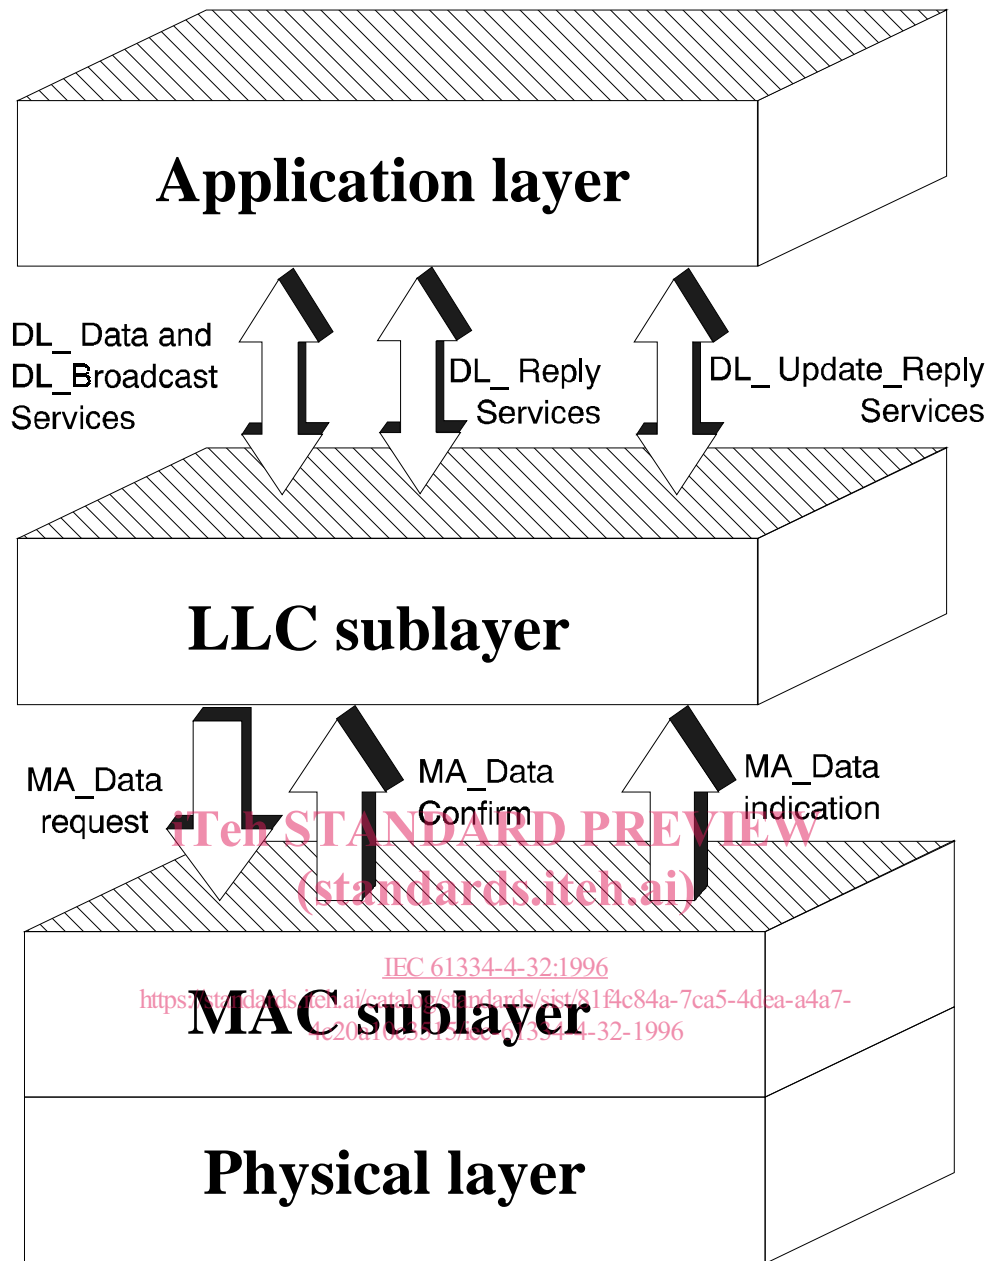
Application layer

DL_ Data and DL_Broadcast Services

DL_ Reply Services

DL_ Update_Reply Services

LLC sublayer

MA_Data request

MA_Data Confirm

MA_Data indication

iTeh STANDARD PREVIEW
(standards.iteh.ai)

IEC 61334-4-32:1996
https://standards.iteh.ai/catalog/standards/sist/81f4c84a-7ca5-4dea-a4a7-4e20a10e5515/iec-61334-4-32-1996

MAC sublayer

Physical layer